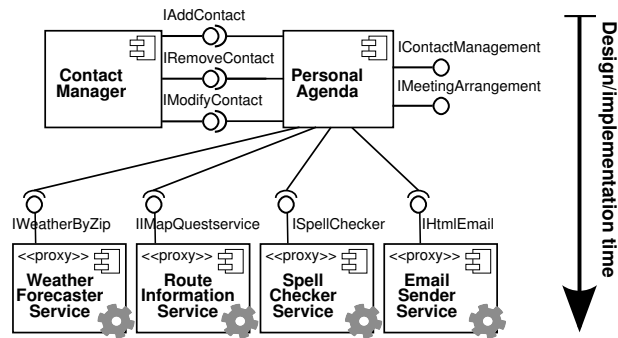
IAddContact

IRemoveContact

IModifyContact

Contact Manager

Personal Agenda

IContactManagement

IMeetingArrangement

IWeatherByZip

IIMapQuestservice

ISpellChecker

IHtmlEmail

<<proxy>>
Weather Forecaster Service

<<proxy>>
Route Information Service

<<proxy>>
Spell Checker Service

<<proxy>>
Email Sender Service

Design/implementation time